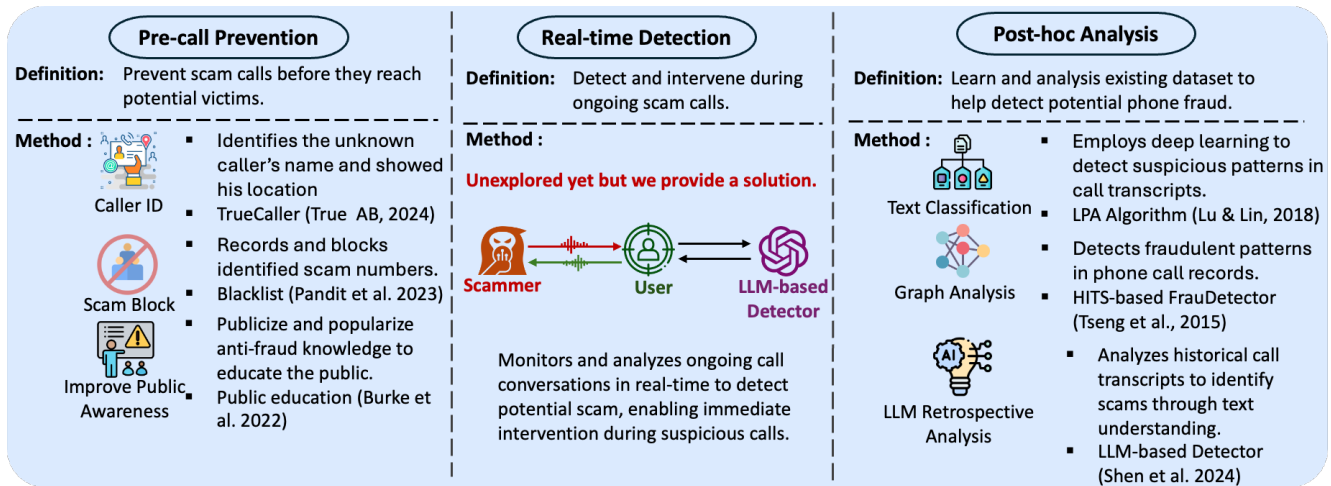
Pre-call Prevention

Definition: Prevent scam calls before they reach potential victims.

Method :

Caller ID

- Identifies the unknown caller's name and showed his location
- TrueCaller (True AB, 2024)

Scam Block

- Records and blocks identified scam numbers.
- Blacklist (Pandit et al. 2023)

Improve Public Awareness

- Publicize and popularize anti-fraud knowledge to educate the public.
- Public education (Burke et al. 2022)

Real-time Detection

Definition: Detect and intervene during ongoing scam calls.

Method :

Unexplored yet but we provide a solution.

Scammer

User

LLM-based Detector

Monitors and analyzes ongoing call conversations in real-time to detect potential scam, enabling immediate intervention during suspicious calls.

Post-hoc Analysis

Definition: Learn and analysis existing dataset to help detect potential phone fraud.

Method :

Text Classification

- Employs deep learning to detect suspicious patterns in call transcripts.
- LPA Algorithm (Lu & Lin, 2018)

Graph Analysis

- Detects fraudulent patterns in phone call records.
- HITS-based FrauDetector (Tseng et al., 2015)

AI

LLM Retrospective Analysis

- Analyzes historical call transcripts to identify scams through text understanding.
- LLM-based Detector (Shen et al. 2024)